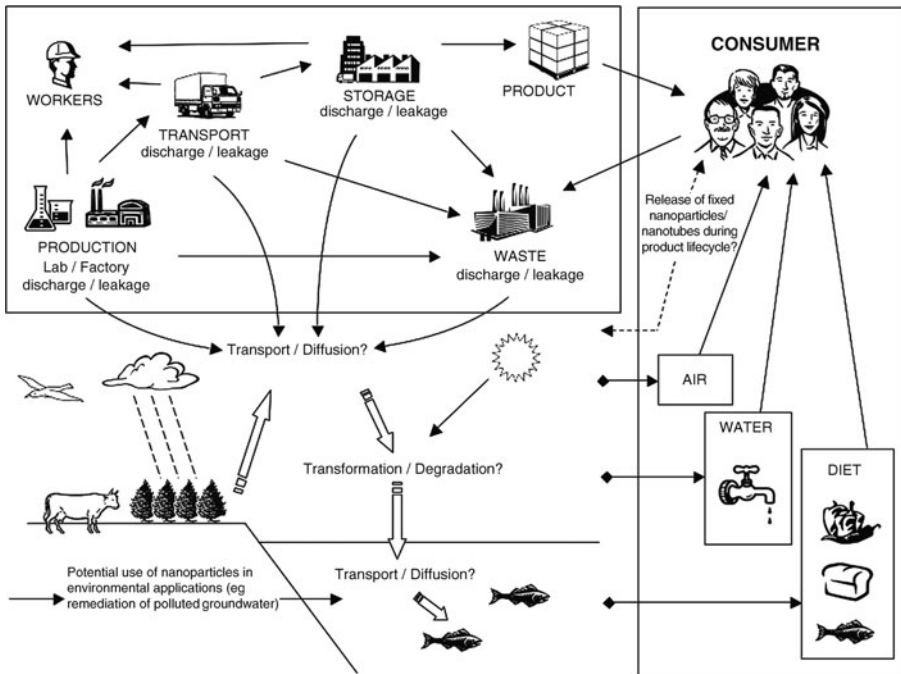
WORKERS

TRANSPORT
discharge / leakage

STORAGE
discharge / leakage

PRODUCT

CONSUMER

PRODUCTION
Lab / Factory
discharge / leakage

WASTE
discharge / leakage

Release of fixed nanoparticles/ nanotubes during product lifecycle?

Transport / Diffusion?

AIR

WATER

DIET

Transformation / Degradation?

Potential use of nanoparticles in environmental applications (eg remediation of polluted groundwater)

Transport / Diffusion?